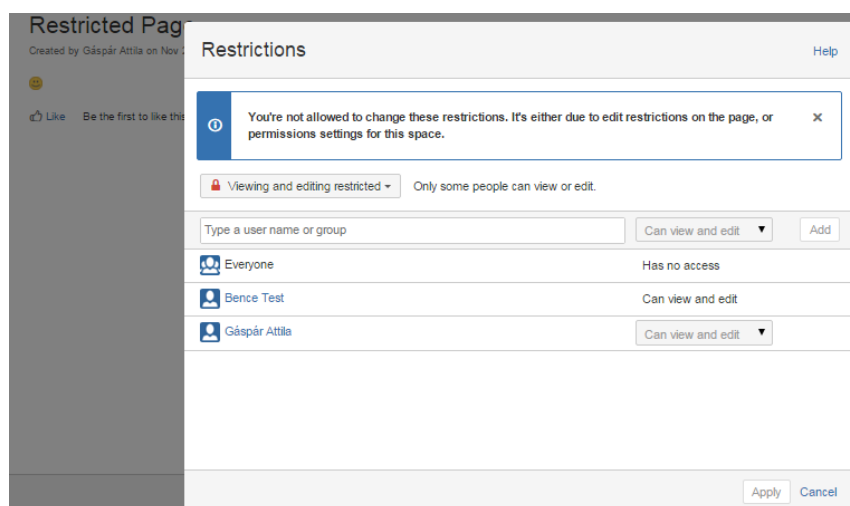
Restricted Pag

Created by Gáspár Attila on Nov 2

Like Be the first to like this

Restrictions

Help

You're not allowed to change these restrictions. It's either due to edit restrictions on the page, or permissions settings for this space.

×

Viewing and editing restricted

Only some people can view or edit.

Type a user name or group

Can view and edit

Add

| | |
|---|---|
| Everyone | Has no access |
| Bence Test | Can view and edit |
| Gáspár Attila | Can view and edit |

Apply

Cancel